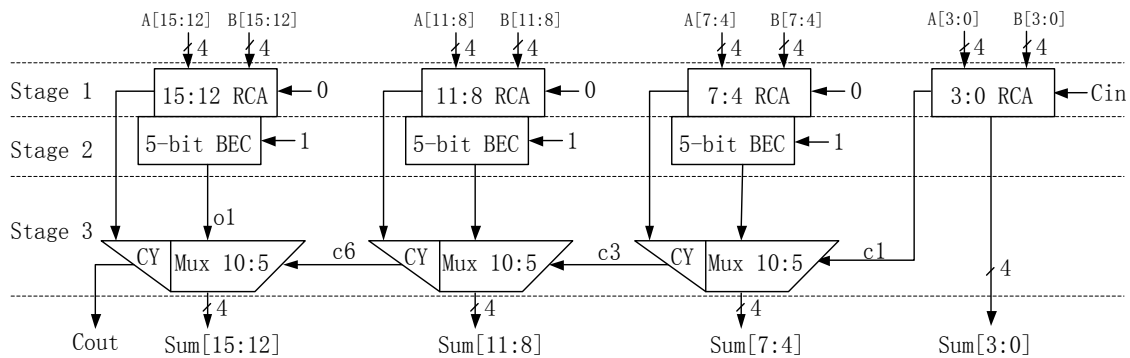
A[15:12] B[15:12]
4 4
A[11:8] B[11:8]
4 4
A[7:4] B[7:4]
4 4
A[3:0] B[3:0]
4 4

Stage 1
15:12 RCA
0
11:8 RCA
0
7:4 RCA
0
3:0 RCA
Cin

Stage 2
5-bit BEC
1
5-bit BEC
1
5-bit BEC
1

Stage 3
o1
CY
Mux 10:5
c6
CY
Mux 10:5
c3
CY
Mux 10:5
c1
4

4
4
4

Cout
Sum[15:12]
Sum[11:8]
Sum[7:4]
Sum[3:0]